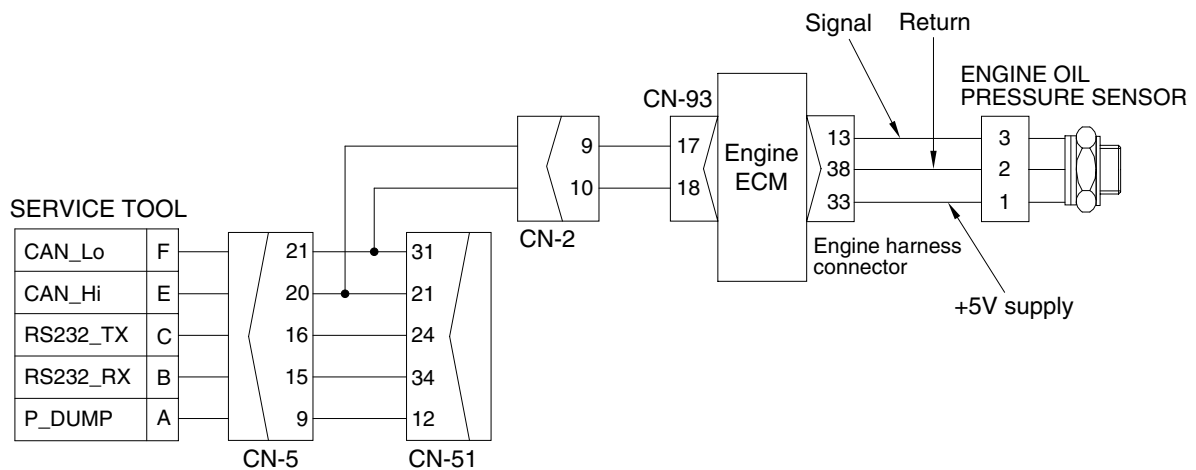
Signal
Return
ENGINE OIL PRESSURE SENSOR
CN-93
9
10
17
18
Engine ECM
13
38
33
3
2
1
SERVICE TOOL
CN-2
Engine harness connector
+5V supply

| CAN_Lo | F |
|---|---|
| CAN_Hi | E |
| RS232_TX | C |
| RS232_RX | B |
| P_DUMP | A |

21
20
16
15
9
31
21
24
34
12
CN-5
CN-51